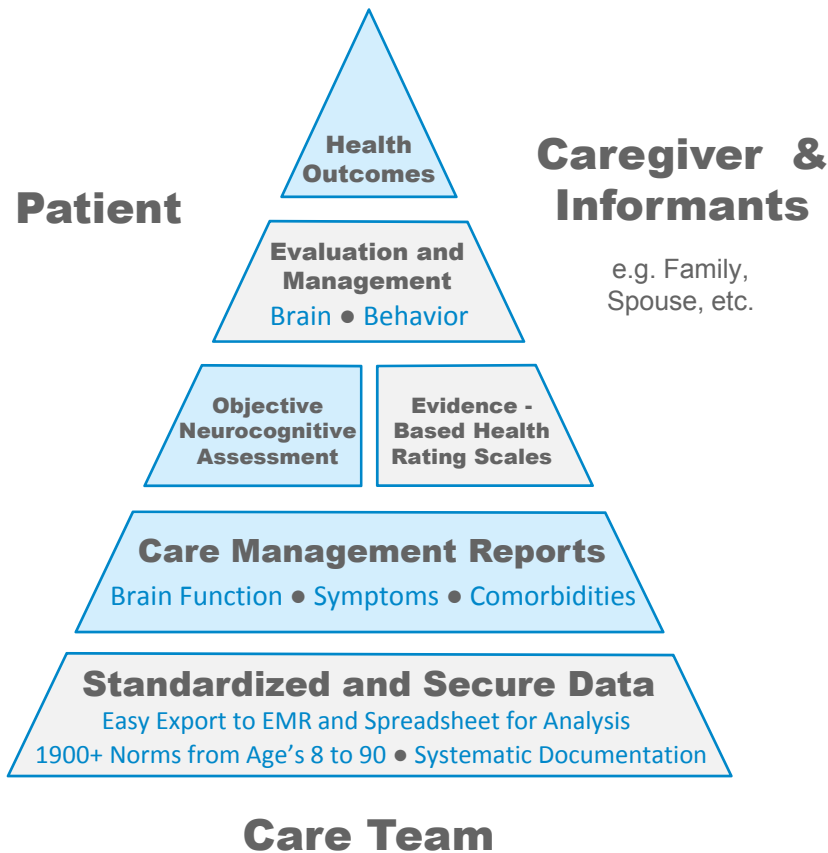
Health Outcomes

Patient

Caregiver & Informants

e.g. Family, Spouse, etc.

Evaluation and Management

Brain ● Behavior

Objective Neurocognitive Assessment

Evidence - Based Health Rating Scales

Care Management Reports

Brain Function ● Symptoms ● Comorbidities

Standardized and Secure Data

Easy Export to EMR and Spreadsheet for Analysis

1900+ Norms from Age's 8 to 90 ● Systematic Documentation

Care Team